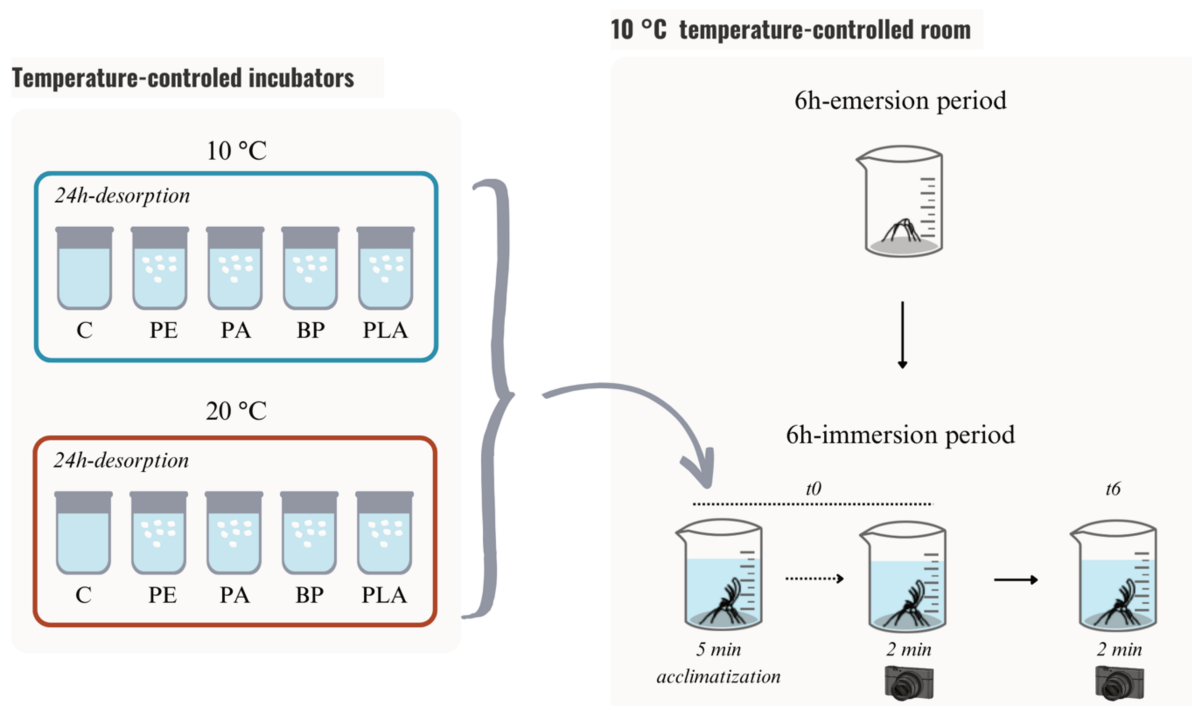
Temperature-controled incubators

10 °C

24h-desorption

C PE PA BP PLA

20 °C

24h-desorption

C PE PA BP PLA

10 °C temperature-controlled room

6h-emersion period

6h-immersion period

t0

t6

5 min acclimatization

2 min

2 min